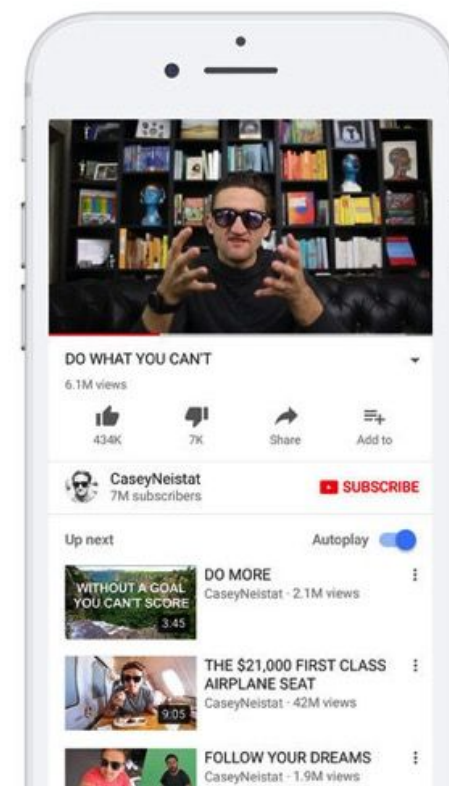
DO WHAT YOU CAN'T

6.1M views

434K

7K

Share

Add to

CaseyNeistat
7M subscribers

SUBSCRIBE

Up next

Autoplay

WITHOUT A GOAL YOU CAN'T SCORE
3:45

DO MORE
CaseyNeistat · 2.1M views

9:05

THE $21,000 FIRST CLASS AIRPLANE SEAT
CaseyNeistat · 42M views

FOLLOW YOUR DREAMS
CaseyNeistat · 1.9M views